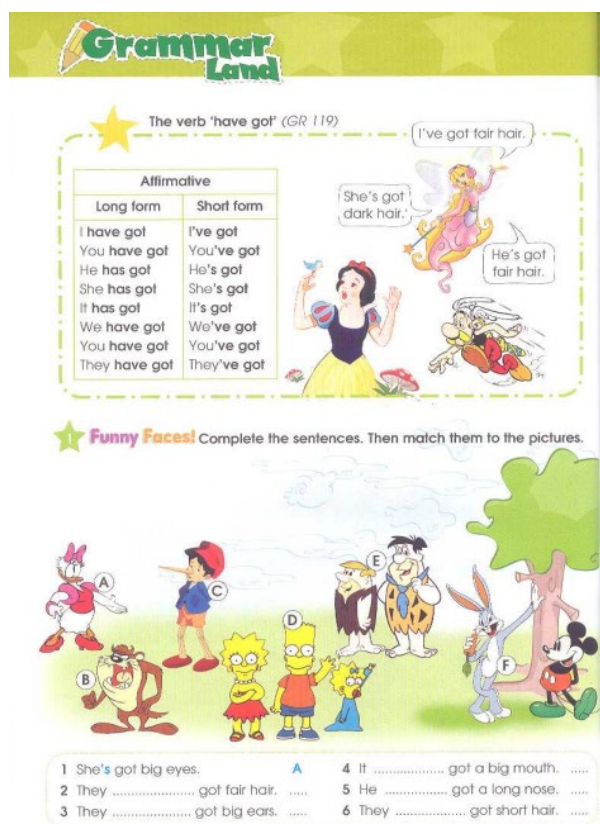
Grammar Land

The verb 'have got' (GR 119)

| Affirmative | |
|---|---|
| Long form | Short form |
| I have got | I've got |
| You have got | You've got |
| He has got | He's got |
| She has got | She's got |
| It has got | It's got |
| We have got | We've got |
| You have got | You've got |
| They have got | They've got |

I've got fair hair.

She's got dark hair.

He's got fair hair.

1 Funny Faces! Complete the sentences. Then match them to the pictures.

A B C D E F

1 She's got big eyes. A
2 They .................... got fair hair. .....
3 They .................... got big ears. .....
4 It .................... got a big mouth. .....
5 He .................... got a long nose. .....
6 They .................... got short hair. .....